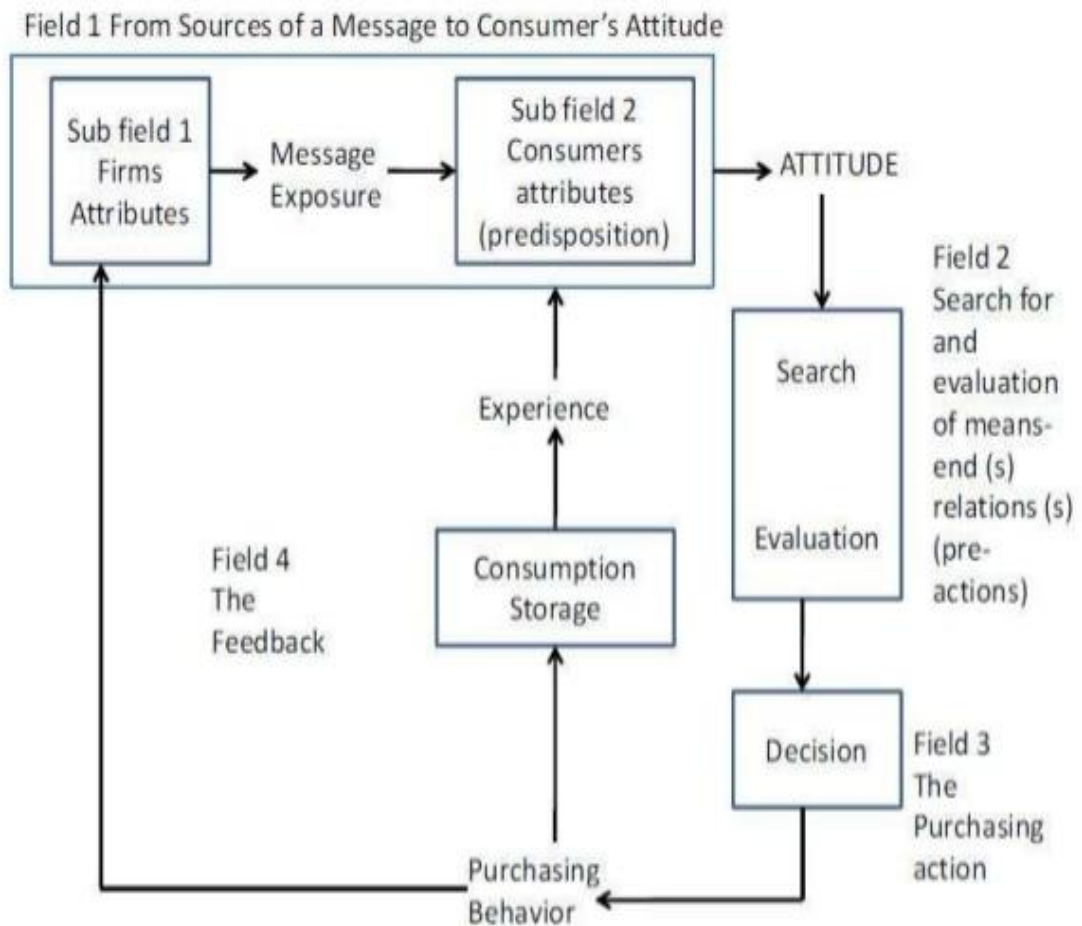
Field 1 From Sources of a Message to Consumer's Attitude

Sub field 1
Firms
Attributes

Message
Exposure

Sub field 2
Consumers
attributes
(predisposition)

ATTITUDE

Field 2
Search for and evaluation of means-end (s) relations (s) (pre-actions)

Search

Evaluation

Experience

Field 4
The
Feedback

Consumption
Storage

Decision

Field 3
The
Purchasing
action

Purchasing
Behavior